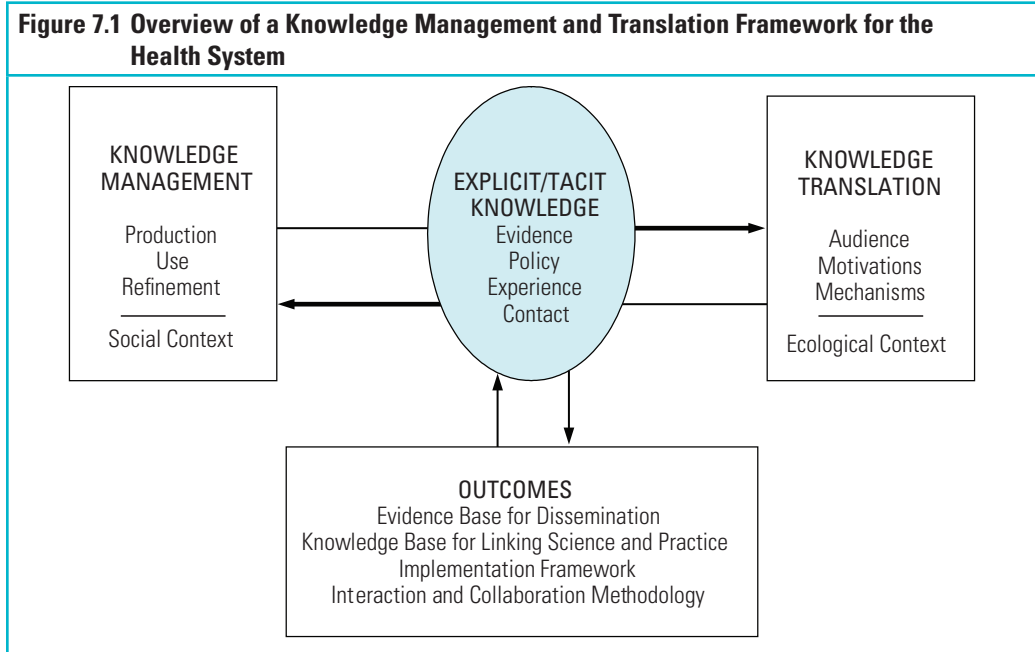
Figure 7.1 Overview of a Knowledge Management and Translation Framework for the Health System

KNOWLEDGE MANAGEMENT

Production
Use
Refinement

Social Context

EXPLICIT/TACIT KNOWLEDGE
Evidence
Policy
Experience
Contact

KNOWLEDGE TRANSLATION

Audience
Motivations
Mechanisms

Ecological Context

OUTCOMES
Evidence Base for Dissemination
Knowledge Base for Linking Science and Practice
Implementation Framework
Interaction and Collaboration Methodology